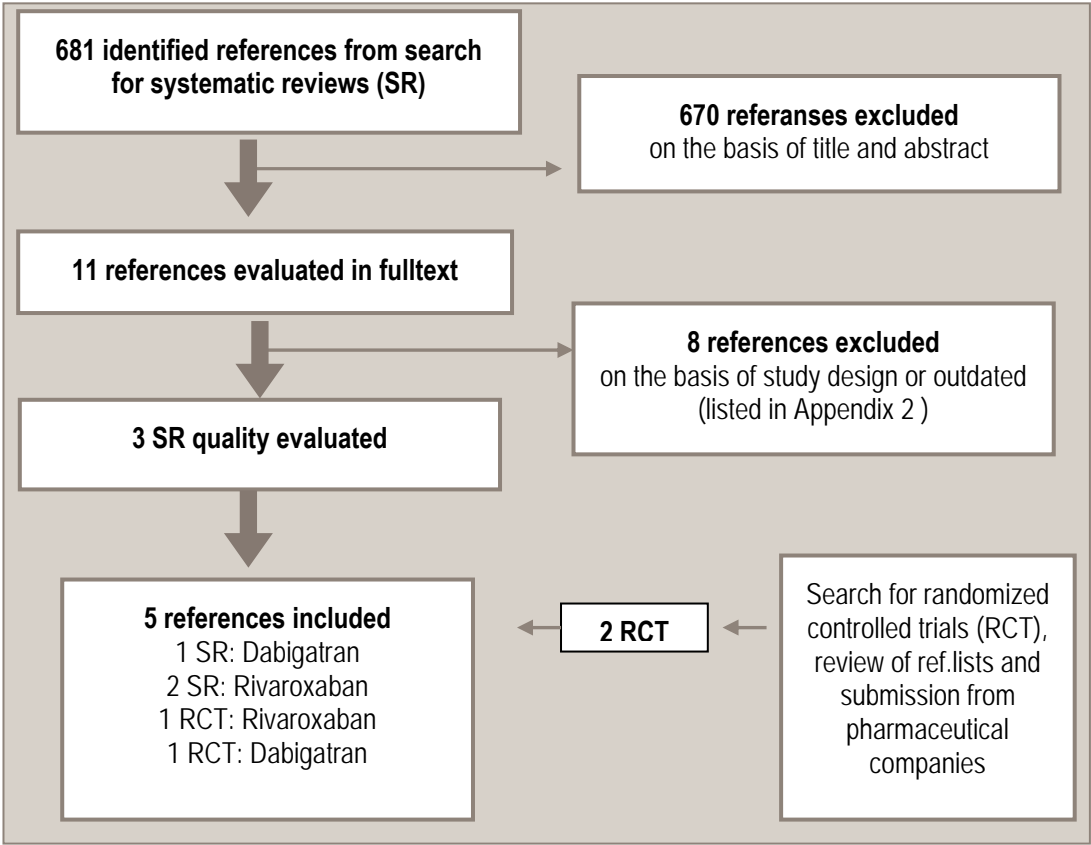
681 identified references from search for systematic reviews (SR)

670 referanses excluded
on the basis of title and abstract

11 references evaluated in fulltext

8 references excluded
on the basis of study design or outdated
(listed in Appendix 2 )

3 SR quality evaluated

5 references included
1 SR: Dabigatran
2 SR: Rivaroxaban
1 RCT: Rivaroxaban
1 RCT: Dabigatran

2 RCT

Search for randomized controlled trials (RCT), review of ref.lists and submission from pharmaceutical companies